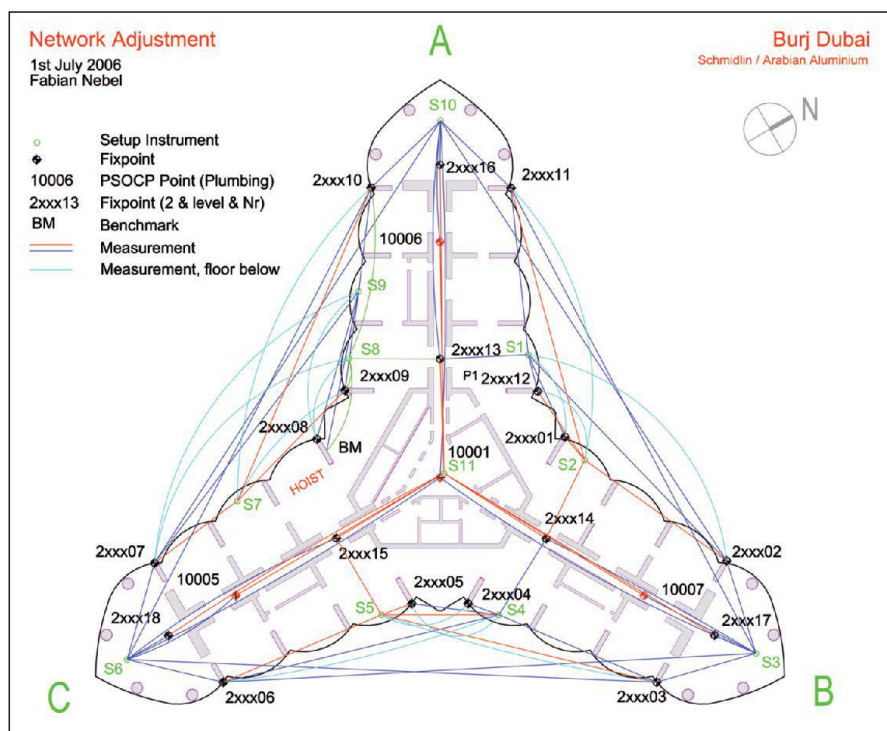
Network Adjustment
1st July 2006
Fabian Nebel

A

Burj Dubai
Schmidlin / Arabian Aluminium

N

Setup Instrument
Fixpoint
10006 PSOCP Point (Plumbing)
2xxx13 Fixpoint (2 & level & Nr)
BM Benchmark
Measurement
Measurement, floor below

S10
2xxx16
2xxx10
2xxx11
10006
S9
S8
2xxx13
S1
P1
2xxx12
2xxx09
2xxx08
BM
2xxx01
10001
S11
S2
HOIST
S7
2xxx14
2xxx07
2xxx15
2xxx02
10005
2xxx05
2xxx04
10007
2xxx18
S5
S4
2xxx17
S6
S3
2xxx06
2xxx03
C
B